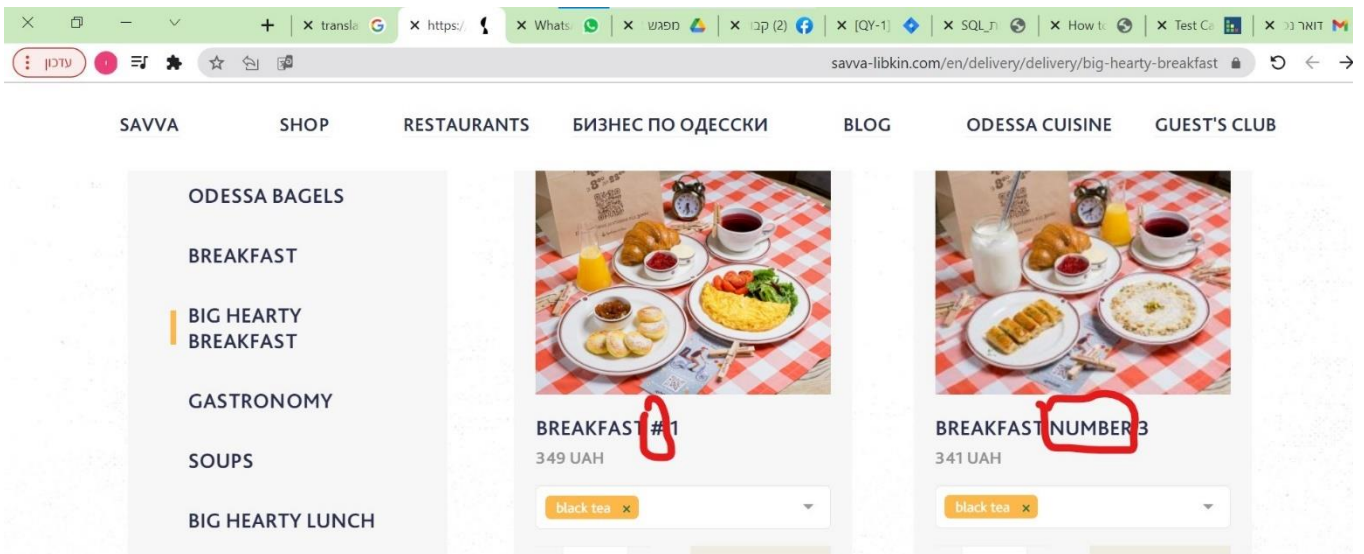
× transla | × https:/ | × Whats | × מפגש | × (2) קב | × [QY-1] | × SQL_ | × How to | × Test Ca | × דואר נ

עדכון

savva-libkin.com/en/delivery/delivery/big-hearty-breakfast

SAVVA SHOP RESTAURANTS БИЗНЕС ПО ОДЕССКИ BLOG ODESSA CUISINE GUEST'S CLUB

ODESSA BAGELS

BREAKFAST

BIG HEARTY BREAKFAST

GASTRONOMY

SOUPS

BIG HEARTY LUNCH

BREAKFAST #1
349 UAH
black tea ×

BREAKFAST NUMBER 3
341 UAH
black tea ×